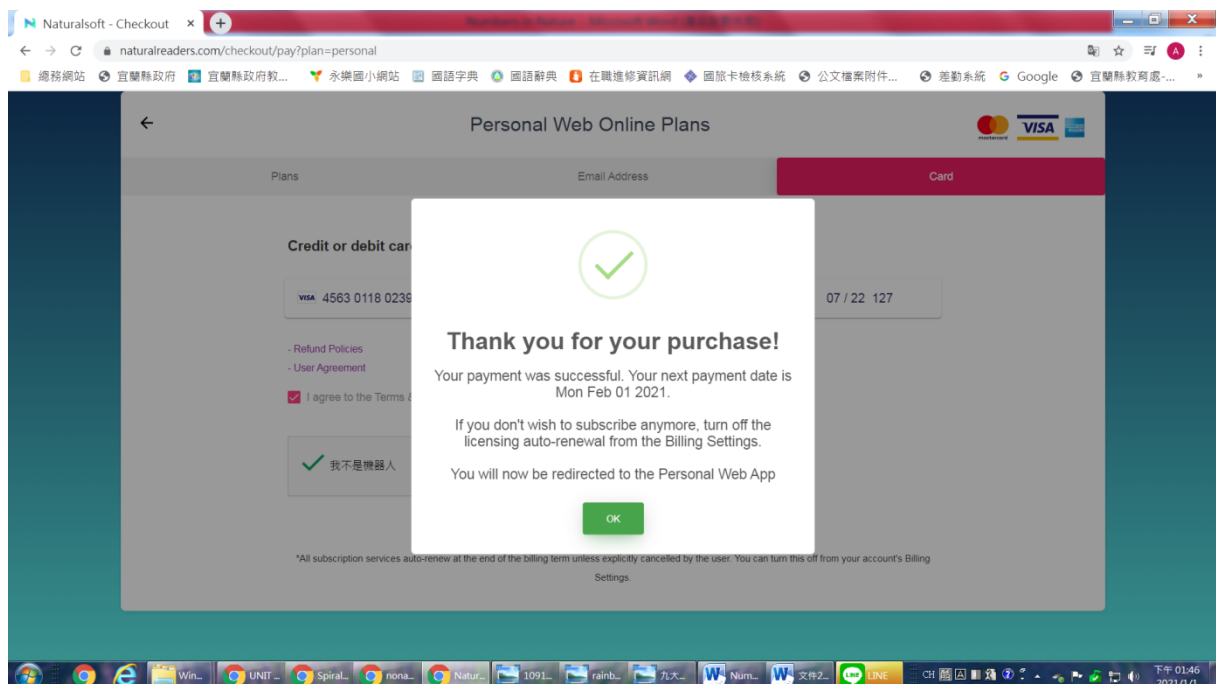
Naturalsoft - Checkout ×

naturalreaders.com/checkout/pay?plan=personal

總務網站 宜蘭縣政府 宜蘭縣政府教... 永樂國小網站 國語字典 國語辭典 在職進修資訊網 國旅卡檢核系統 公文檔案附件... 差勤系統 Google 宜蘭縣教育處-...

Personal Web Online Plans

Plans | Email Address | Card

Credit or debit car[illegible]

VISA 4563 0118 0239 07 / 22 127

- Refund Policies
- User Agreement

I agree to the Terms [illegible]

我不是機器人

Thank you for your purchase!

Your payment was successful. Your next payment date is Mon Feb 01 2021.

If you don't wish to subscribe anymore, turn off the licensing auto-renewal from the Billing Settings.

You will now be redirected to the Personal Web App

OK

*All subscription services auto-renew at the end of the billing term unless explicitly cancelled by the user. You can turn this off from your account's Billing Settings.

Win... UNIT... Spiral... nona... Natur... 1091... rainb... 九大... Num... 文件2... LINE CH 下午 01:46 2021/1/1